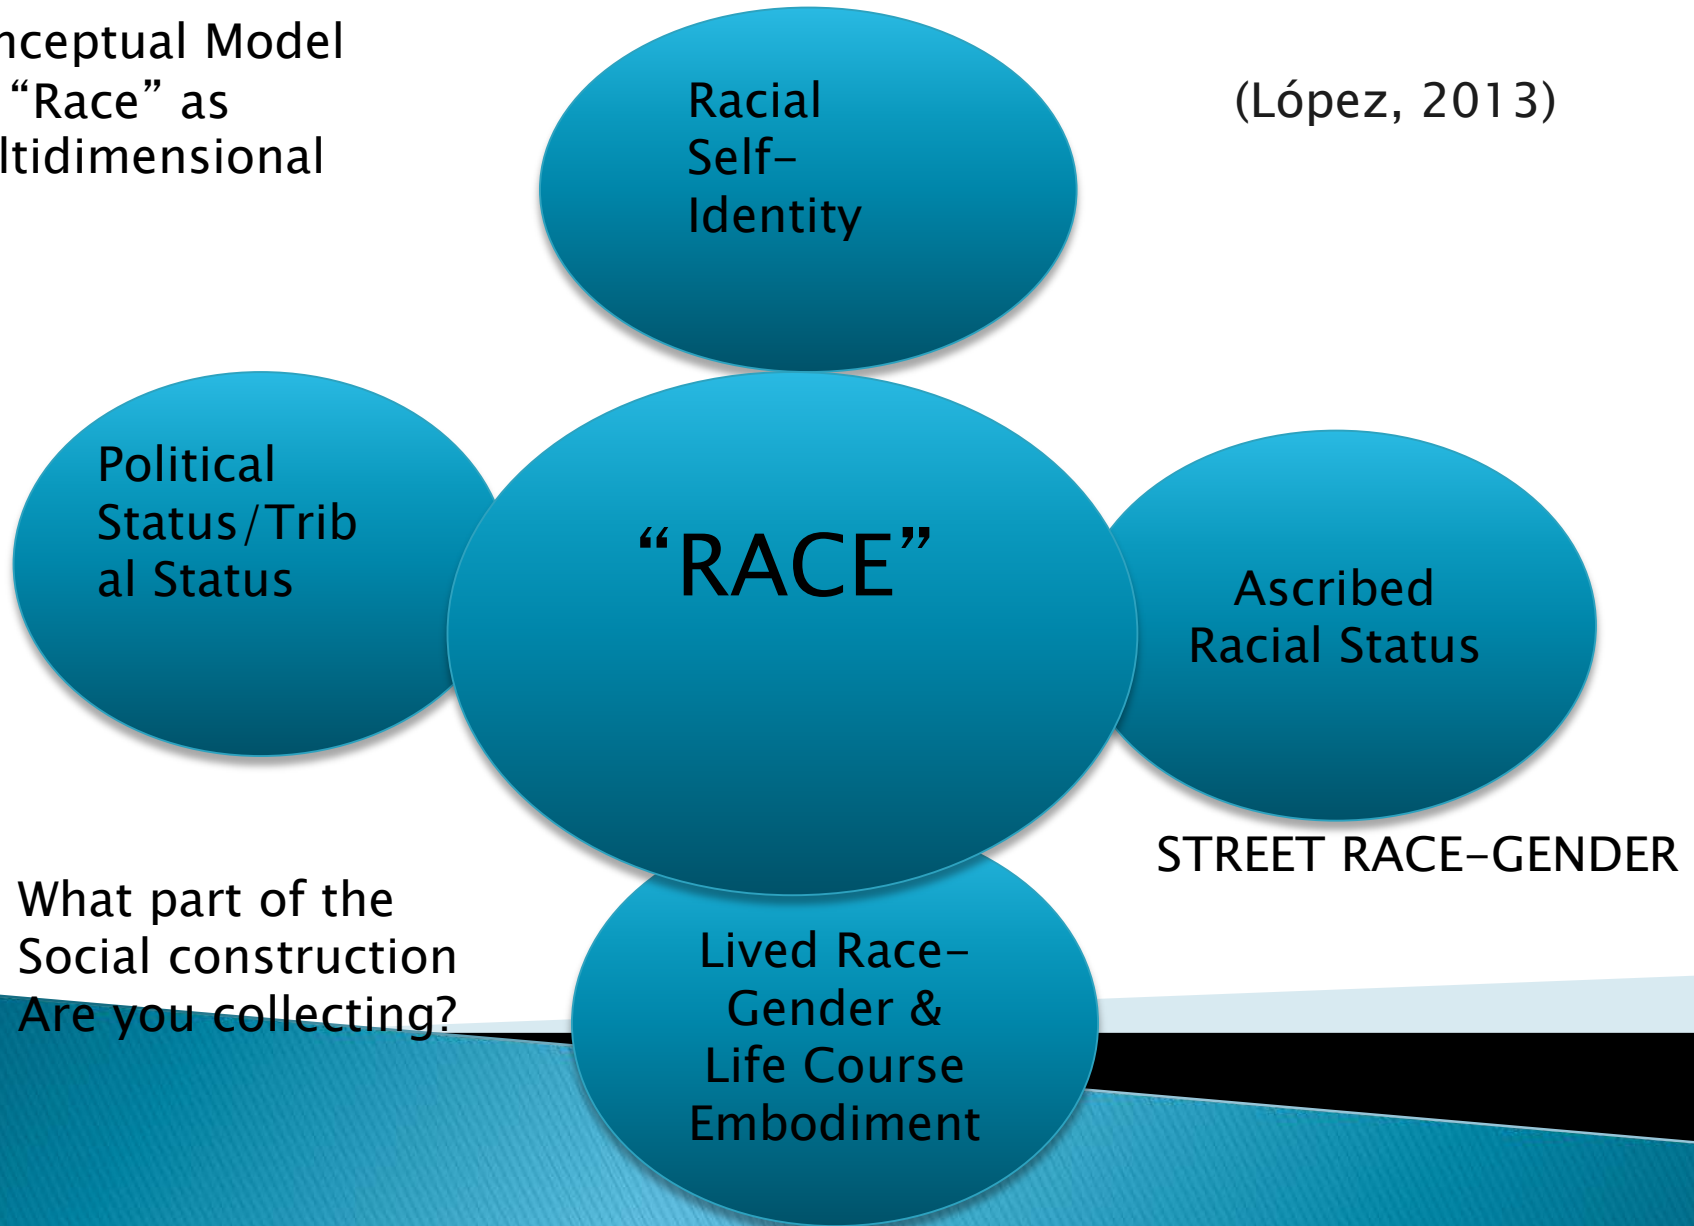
nceptual Model
"Race" as
ltidimensional

Racial Self-Identity

(López, 2013)

Political Status/Tribal Status

"RACE"

Ascribed Racial Status

STREET RACE-GENDER

What part of the Social construction Are you collecting?

Lived Race-Gender & Life Course Embodiment